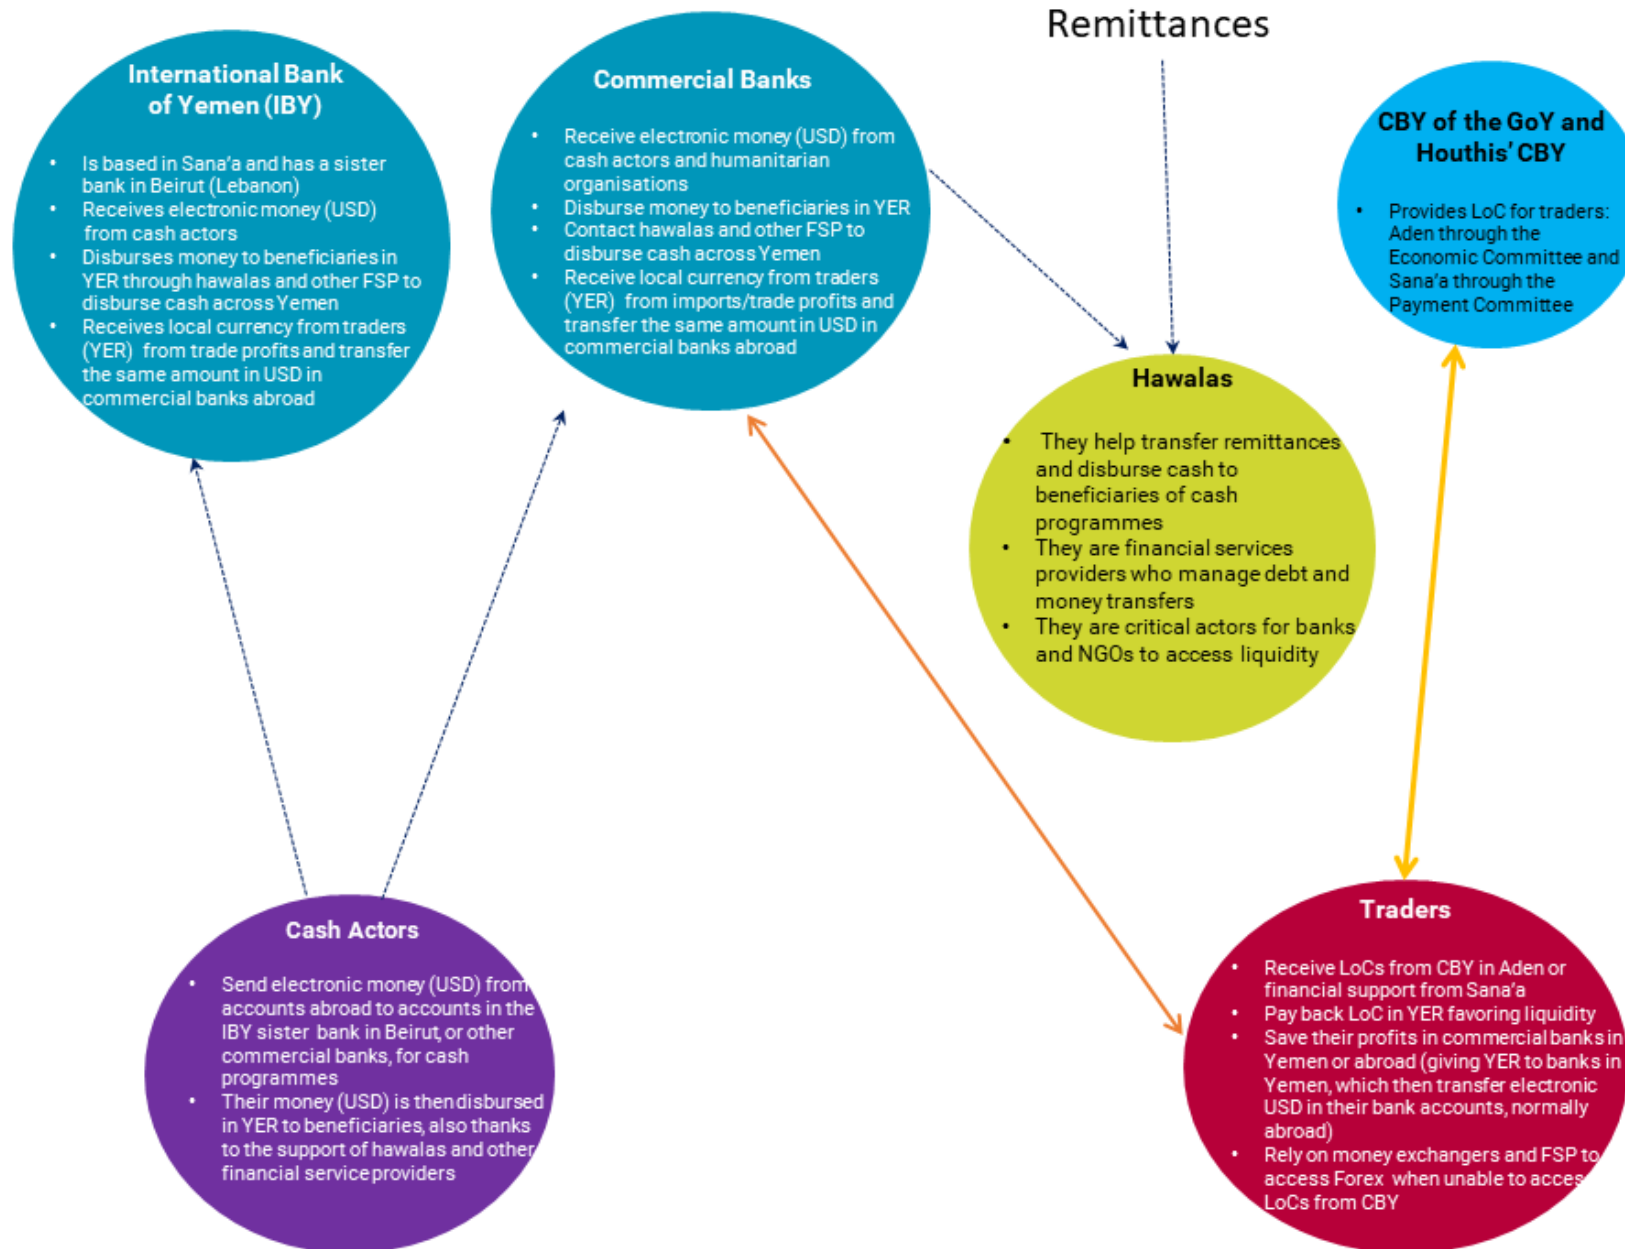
Remittances

International Bank of Yemen (IBY)

- Is based in Sana'a and has a sister bank in Beirut (Lebanon)
- Receives electronic money (USD) from cash actors
- Disburses money to beneficiaries in YER through hawalas and other FSP to disburse cash across Yemen
- Receives local currency from traders (YER) from trade profits and transfer the same amount in USD in commercial banks abroad

Commercial Banks

- Receive electronic money (USD) from cash actors and humanitarian organisations
- Disburse money to beneficiaries in YER
- Contact hawalas and other FSP to disburse cash across Yemen
- Receive local currency from traders (YER) from imports/trade profits and transfer the same amount in USD in commercial banks abroad

CBY of the GoY and Houthis' CBY

- Provides LoC for traders: Aden through the Economic Committee and Sana'a through the Payment Committee

Hawalas

- They help transfer remittances and disburse cash to beneficiaries of cash programmes
- They are financial services providers who manage debt and money transfers
- They are critical actors for banks and NGOs to access liquidity

Cash Actors

- Send electronic money (USD) from accounts abroad to accounts in the IBY sister bank in Beirut, or other commercial banks, for cash programmes
- Their money (USD) is then disbursed in YER to beneficiaries, also thanks to the support of hawalas and other financial service providers

Traders

- Receive LoCs from CBY in Aden or financial support from Sana'a
- Pay back LoC in YER favoring liquidity
- Save their profits in commercial banks in Yemen or abroad (giving YER to banks in Yemen, which then transfer electronic USD in their bank accounts, normally abroad)
- Rely on money exchangers and FSP to access Forex when unable to acces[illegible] LoCs from CBY